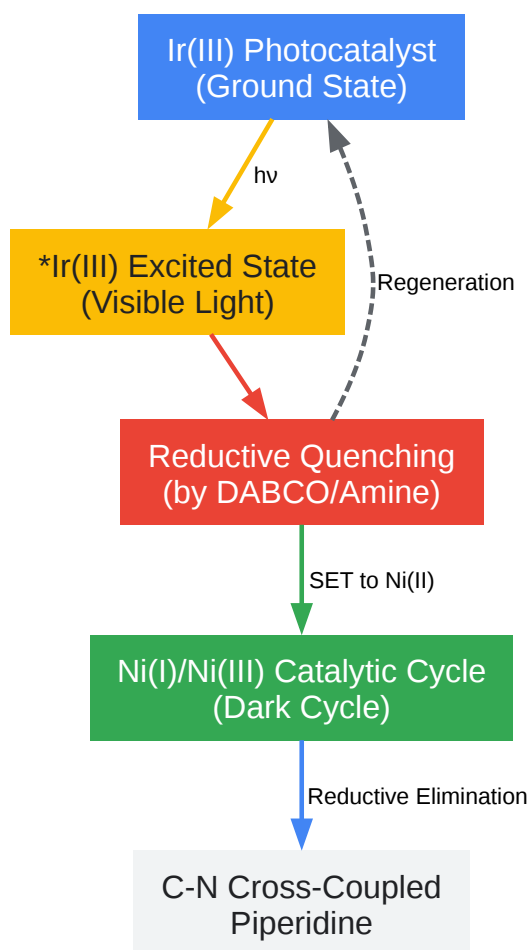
Ir(III) Photocatalyst
(Ground State)

hν

*Ir(III) Excited State
(Visible Light)

Regeneration

Reductive Quenching
(by DABCO/Amine)

SET to Ni(II)

Ni(I)/Ni(III) Catalytic Cycle
(Dark Cycle)

Reductive Elimination

C-N Cross-Coupled
Piperidine